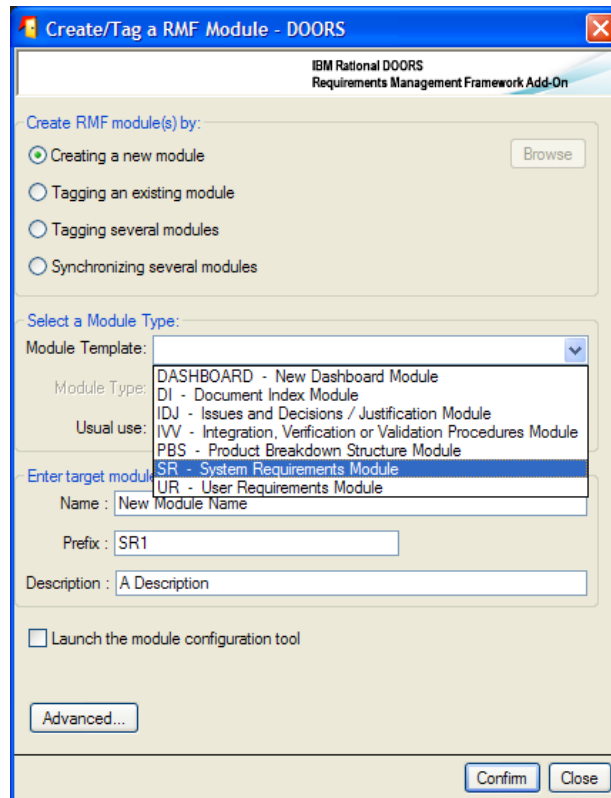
Create/Tag a RMF Module - DOORS

IBM Rational DOORS
Requirements Management Framework Add-On

Create RMF module(s) by:

Creating a new module

Browse

Tagging an existing module

Tagging several modules

Synchronizing several modules

Select a Module Type:

Module Template:

Module Type:

Usual use:

DASHBOARD - New Dashboard Module
DI - Document Index Module
IDJ - Issues and Decisions / Justification Module
IVV - Integration, Verification or Validation Procedures Module
PBS - Product Breakdown Structure Module
SR - System Requirements Module
UR - User Requirements Module

Enter target module

Name : New Module Name

Prefix : SR1

Description : A Description

Launch the module configuration tool

Advanced...

Confirm

Close